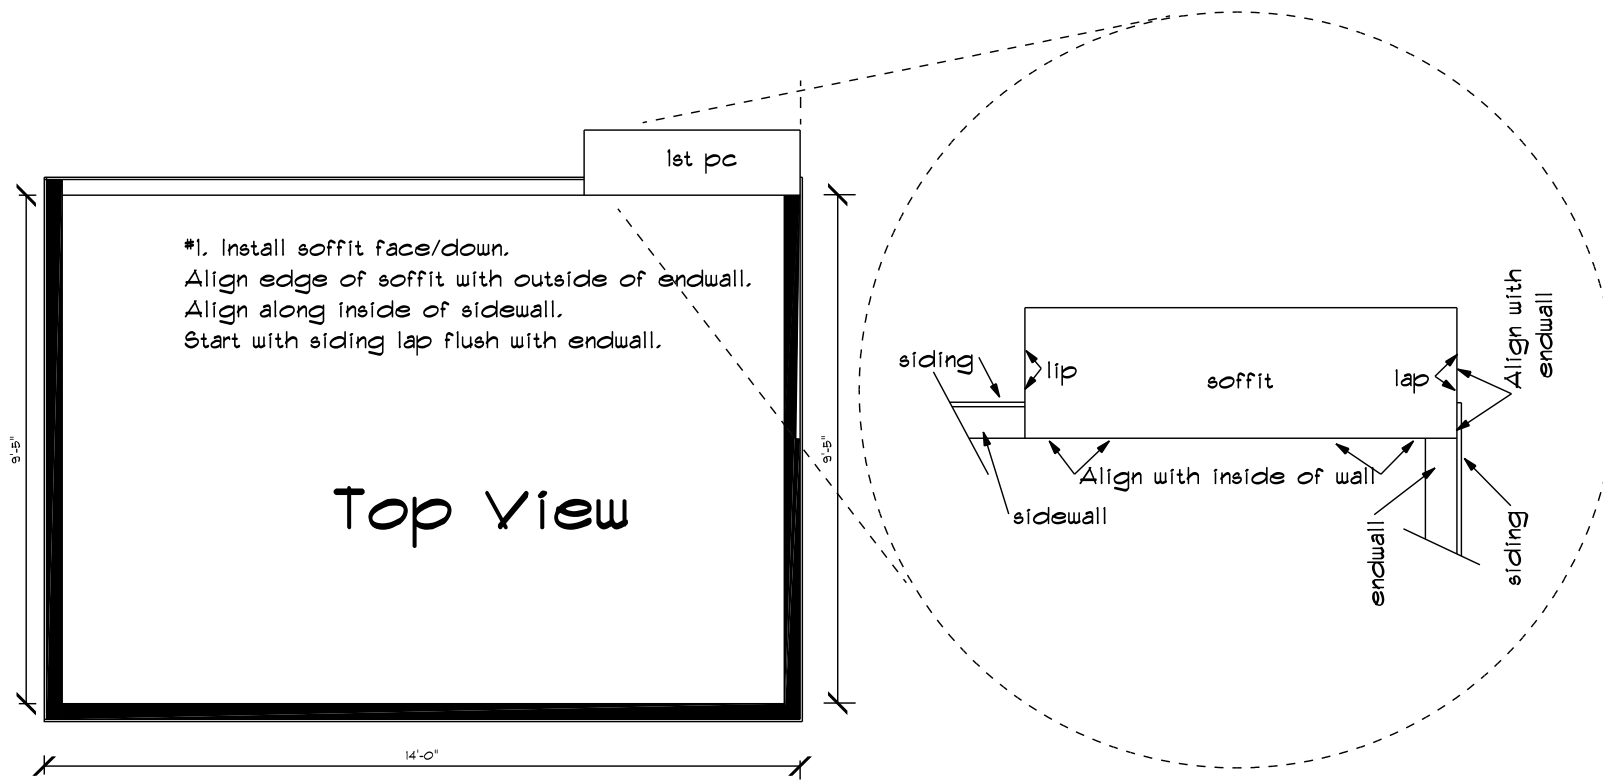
1st pc

#1. Install soffit face/down.
Align edge of soffit with outside of endwall.
Align along inside of sidewall.
Start with siding lap flush with endwall.

Top View

9'-5"

9'-5"

14'-0"

siding

lip

soffit

lap

Align with endwall

Align with inside of wall

sidewall

endwall

siding